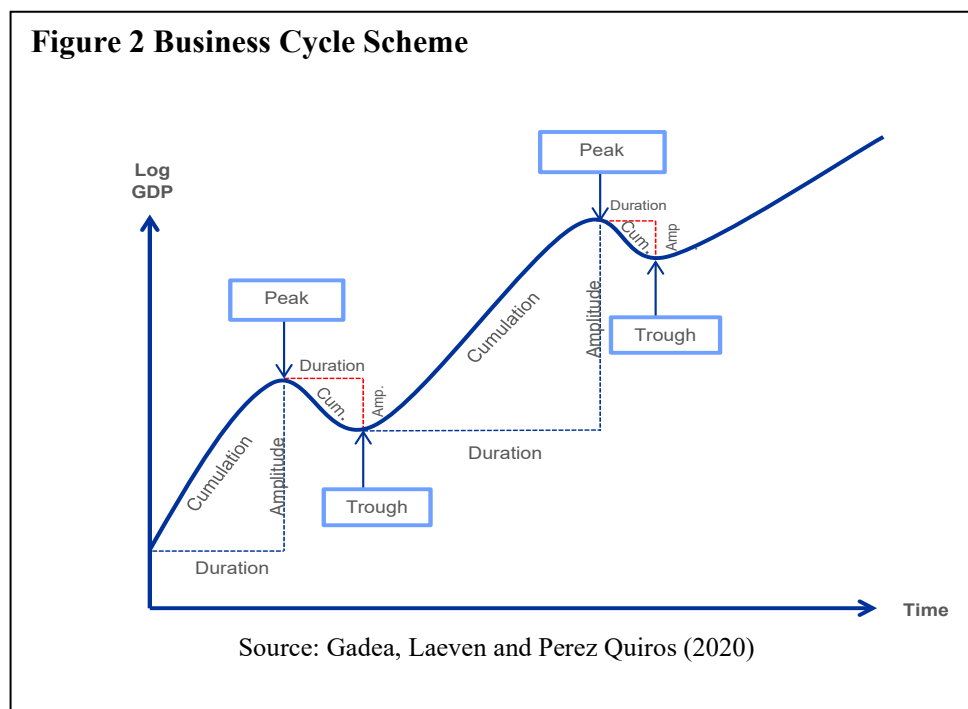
Figure 2 Business Cycle Scheme

Log GDP

Peak

Duration

Cum.

Amp

Peak

Duration

Cum.

Amp.

Amplitude

Cumulation

Trough

Cumulation

Amplitude

Duration

Trough

Duration

Time

Source: Gadea, Laeven and Perez Quiros (2020)